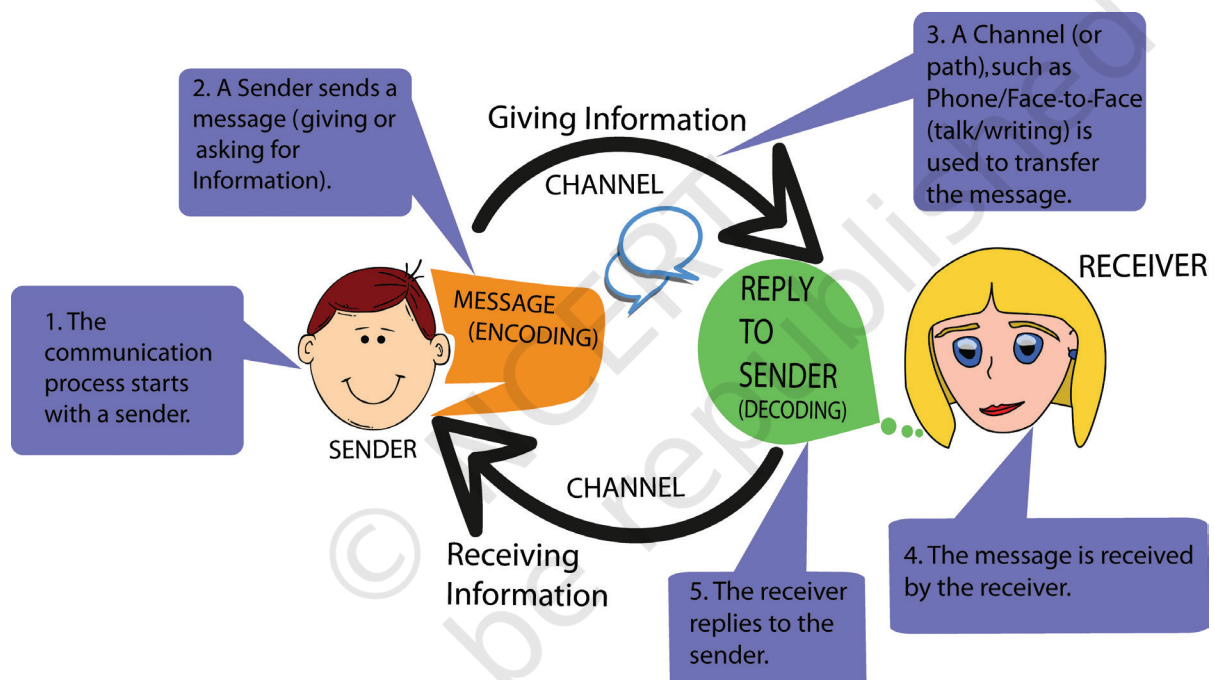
2. A Sender sends a message (giving or asking for Information).

Giving Information

CHANNEL

3. A Channel (or path),such as Phone/Face-to-Face (talk/writing) is used to transfer the message.

RECEIVER

1. The communication process starts with a sender.

MESSAGE (ENCODING)

REPLY TO SENDER (DECODING)

SENDER

CHANNEL

Receiving Information

5. The receiver replies to the sender.

4. The message is received by the receiver.

© NCERT not to be republished